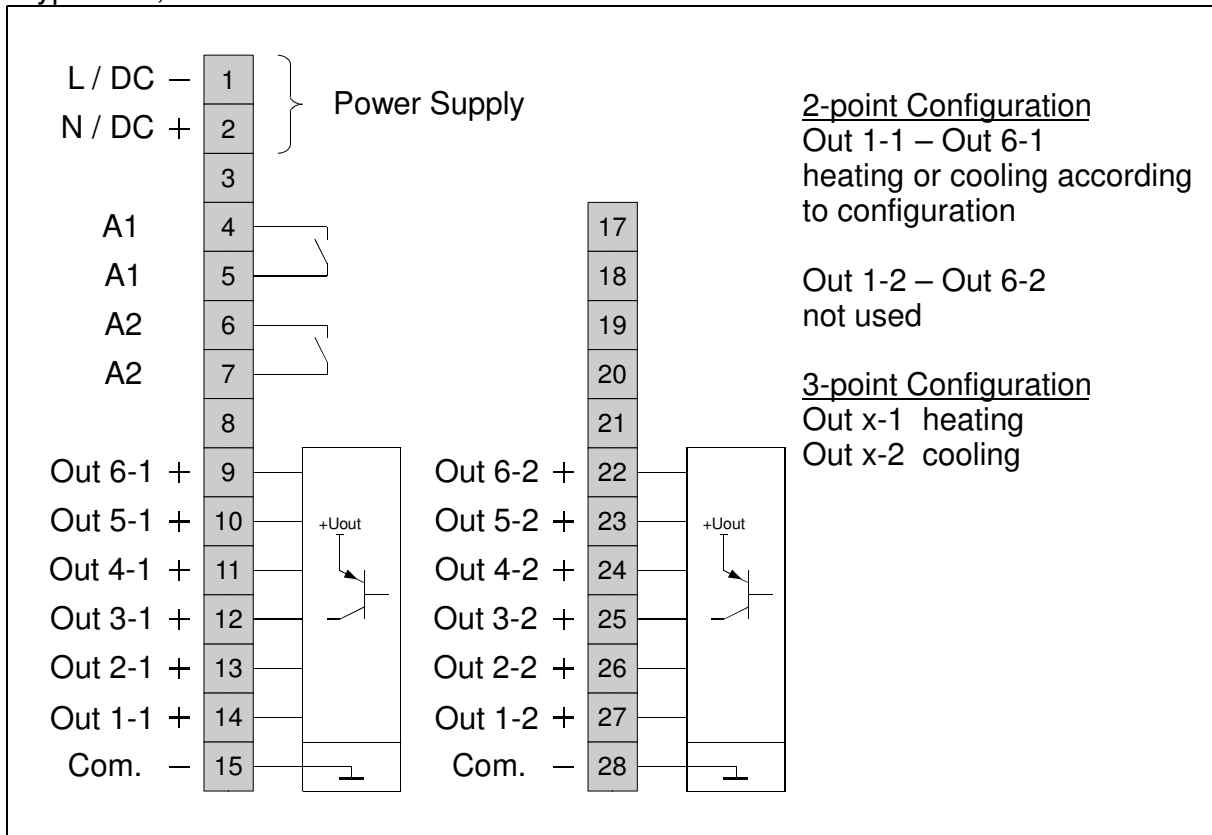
L / DC – 1
N / DC + 2
3
A1 4
A1 5
A2 6
A2 7
8
Out 6-1 + 9
Out 5-1 + 10
Out 4-1 + 11
Out 3-1 + 12
Out 2-1 + 13
Out 1-1 + 14
Com. – 15

Power Supply

+Uout

17
18
19
20
21
Out 6-2 + 22
Out 5-2 + 23
Out 4-2 + 24
Out 3-2 + 25
Out 2-2 + 26
Out 1-2 + 27
Com. – 28

+Uout

2-point Configuration
Out 1-1 – Out 6-1
heating or cooling according to configuration

Out 1-2 – Out 6-2
not used

3-point Configuration
Out x-1 heating
Out x-2 cooling